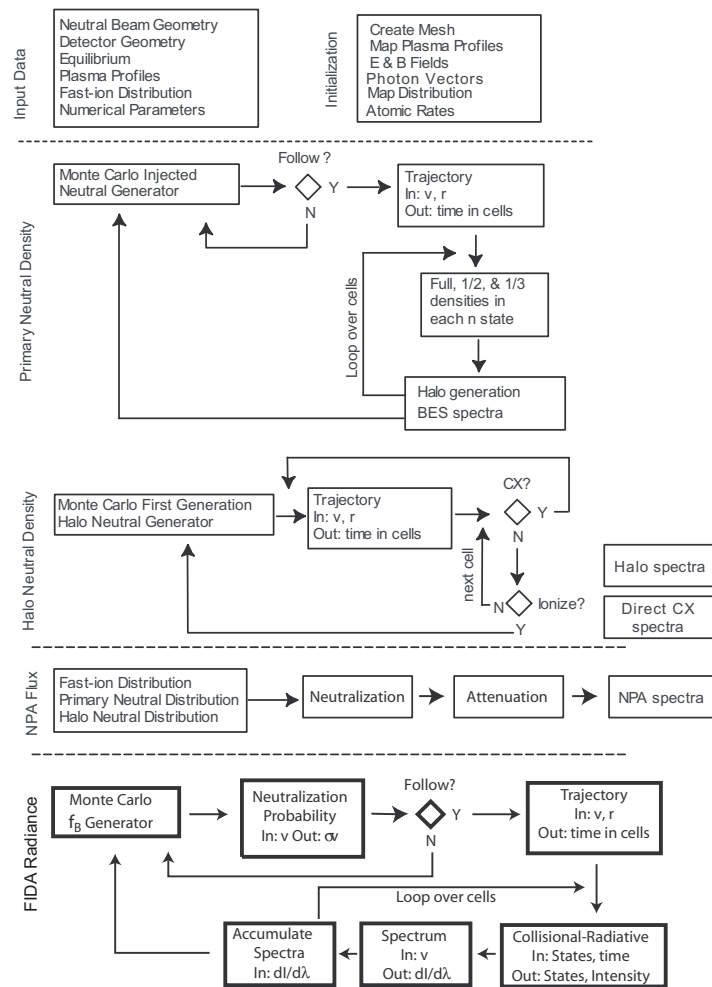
Input Data

Neutral Beam Geometry
Detector Geometry
Equilibrium
Plasma Profiles
Fast-ion Distribution
Numerical Parameters

Initialization

Create Mesh
Map Plasma Profiles
E & B Fields
Photon Vectors
Map Distribution
Atomic Rates

Primary Neutral Density

Monte Carlo Injected Neutral Generator

Follow ?

Y

N

Trajectory
In: v, r
Out: time in cells

Loop over cells

Full, 1/2, & 1/3 densities in each n state

Halo generation
BES spectra

Halo Neutral Density

Monte Carlo First Generation Halo Neutral Generator

Trajectory
In: v, r
Out: time in cells

CX?

Y

N

next cell

N

Ionize?

Y

Halo spectra

Direct CX spectra

NPA Flux

Fast-ion Distribution
Primary Neutral Distribution
Halo Neutral Distribution

Neutralization

Attenuation

NPA spectra

FIDA Radiance

Monte Carlo $f_B$ Generator

Neutralization Probability
In: v Out: $\sigma v$

Follow?

Y

N

Trajectory
In: v, r
Out: time in cells

Loop over cells

Accumulate Spectra
In: $dI/d\lambda$

Spectrum
In: v
Out: $dI/d\lambda$

Collisional-Radiative
In: States, time
Out: States, Intensity